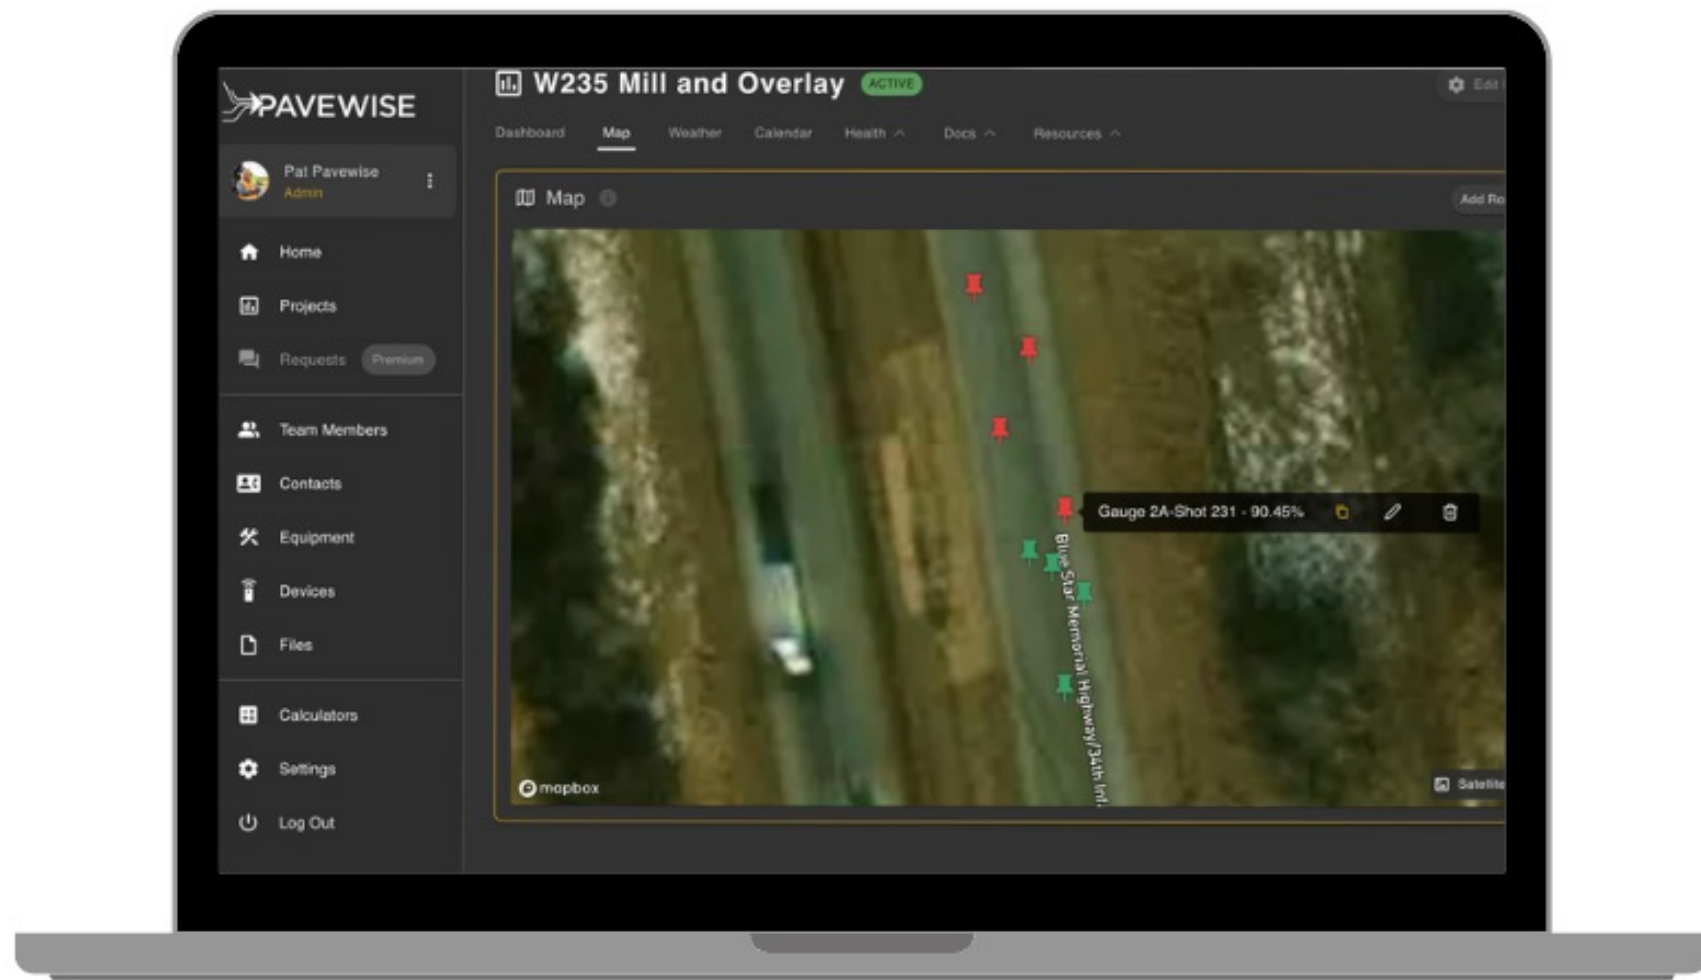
PAVEWISE

Pat Pavewise
Admin

Home
Projects
Requests Premium
Team Members
Contacts
Equipment
Devices
Files
Calculators
Settings
Log Out

W235 Mill and Overlay ACTIVE

Edi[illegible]

Dashboard Map Weather Calendar Health Docs Resources

Map

Add Ro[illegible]

Gauge 2A-Shot 231 - 90.45%

Blue Star Memorial Highway/34th Inf.

mapbox

Satellite